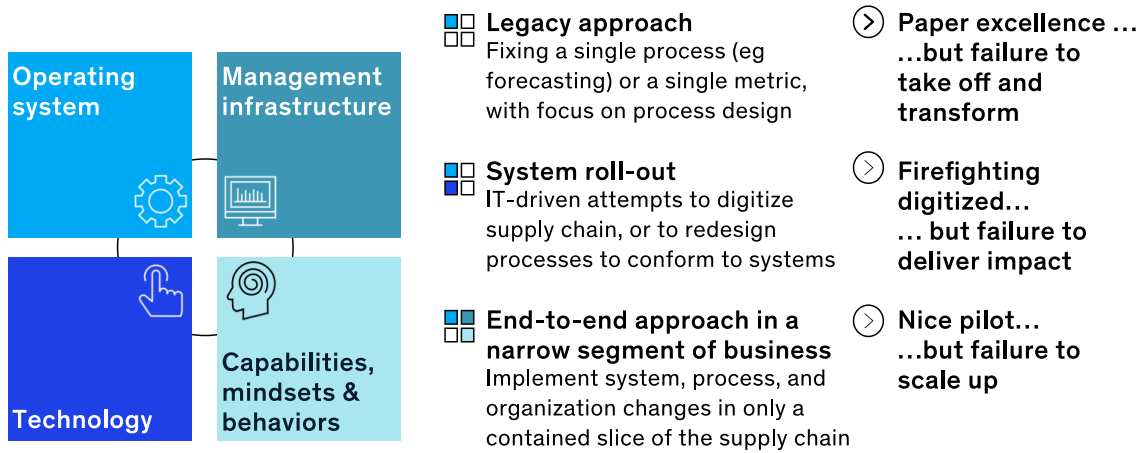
Operating system

Management infrastructure

Technology

Capabilities, mindsets & behaviors

Legacy approach
Fixing a single process (eg forecasting) or a single metric, with focus on process design

Paper excellence … …but failure to take off and transform

System roll-out
IT-driven attempts to digitize supply chain, or to redesign processes to conform to systems

Firefighting digitized… … but failure to deliver impact

End-to-end approach in a narrow segment of business
Implement system, process, and organization changes in only a contained slice of the supply chain

Nice pilot… …but failure to scale up